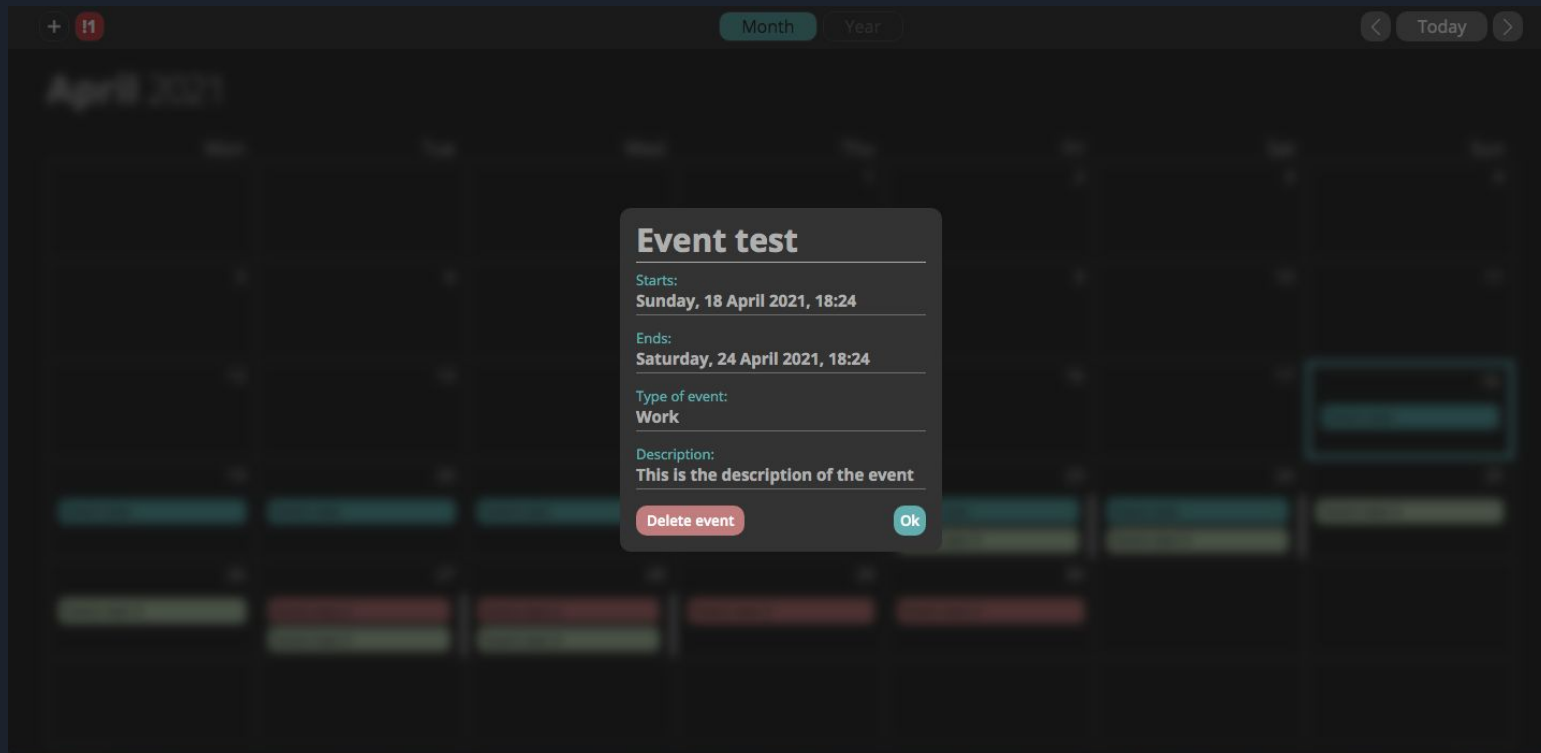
+ !1

Month Year

< Today >

April 2021

Event test

Starts:
Sunday, 18 April 2021, 18:24

Ends:
Saturday, 24 April 2021, 18:24

Type of event:
Work

Description:
This is the description of the event

Delete event

Ok